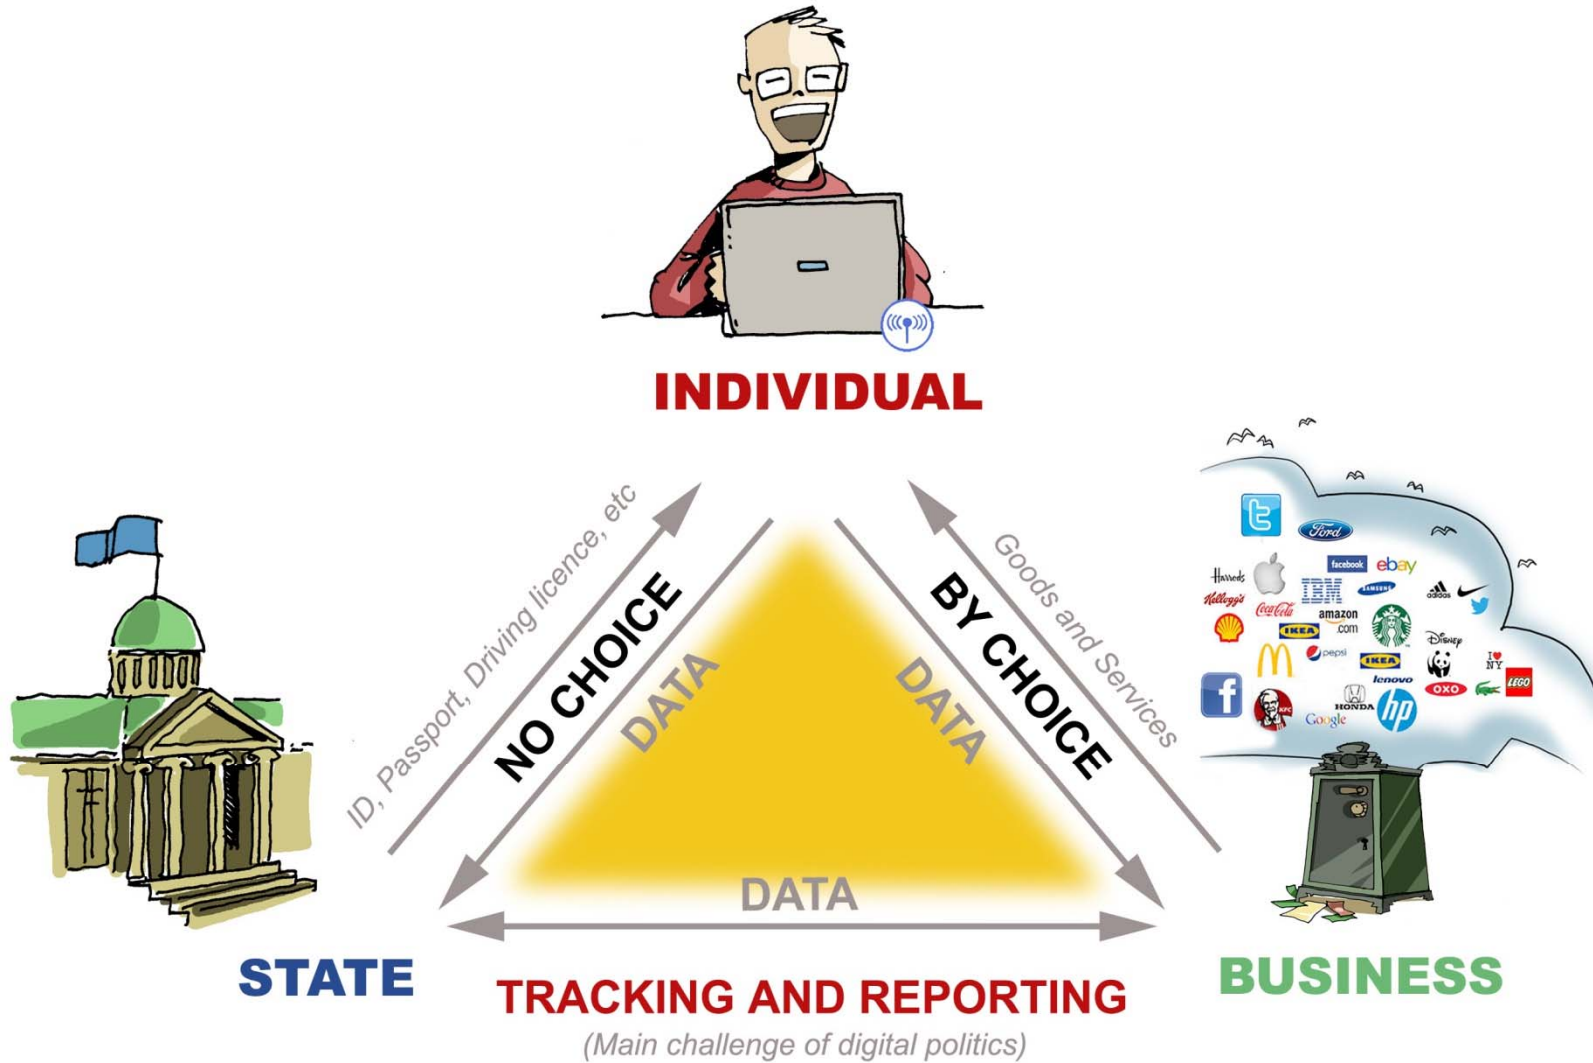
INDIVIDUAL

ID, Passport, Driving licence, etc

NO CHOICE

DATA

BY CHOICE

Goods and Services

DATA

Harrods
Kellogg's
facebook
ebay
IBM
SAMSUNG
adidas
Coca-Cola
IKEA
amazon.com
Disney
pepsi
IKEA
I ♥ NY
lenovo
OXO
LEGO
HONDA
Google
hp
KFC
Ford

DATA

STATE

BUSINESS

TRACKING AND REPORTING

(Main challenge of digital politics)